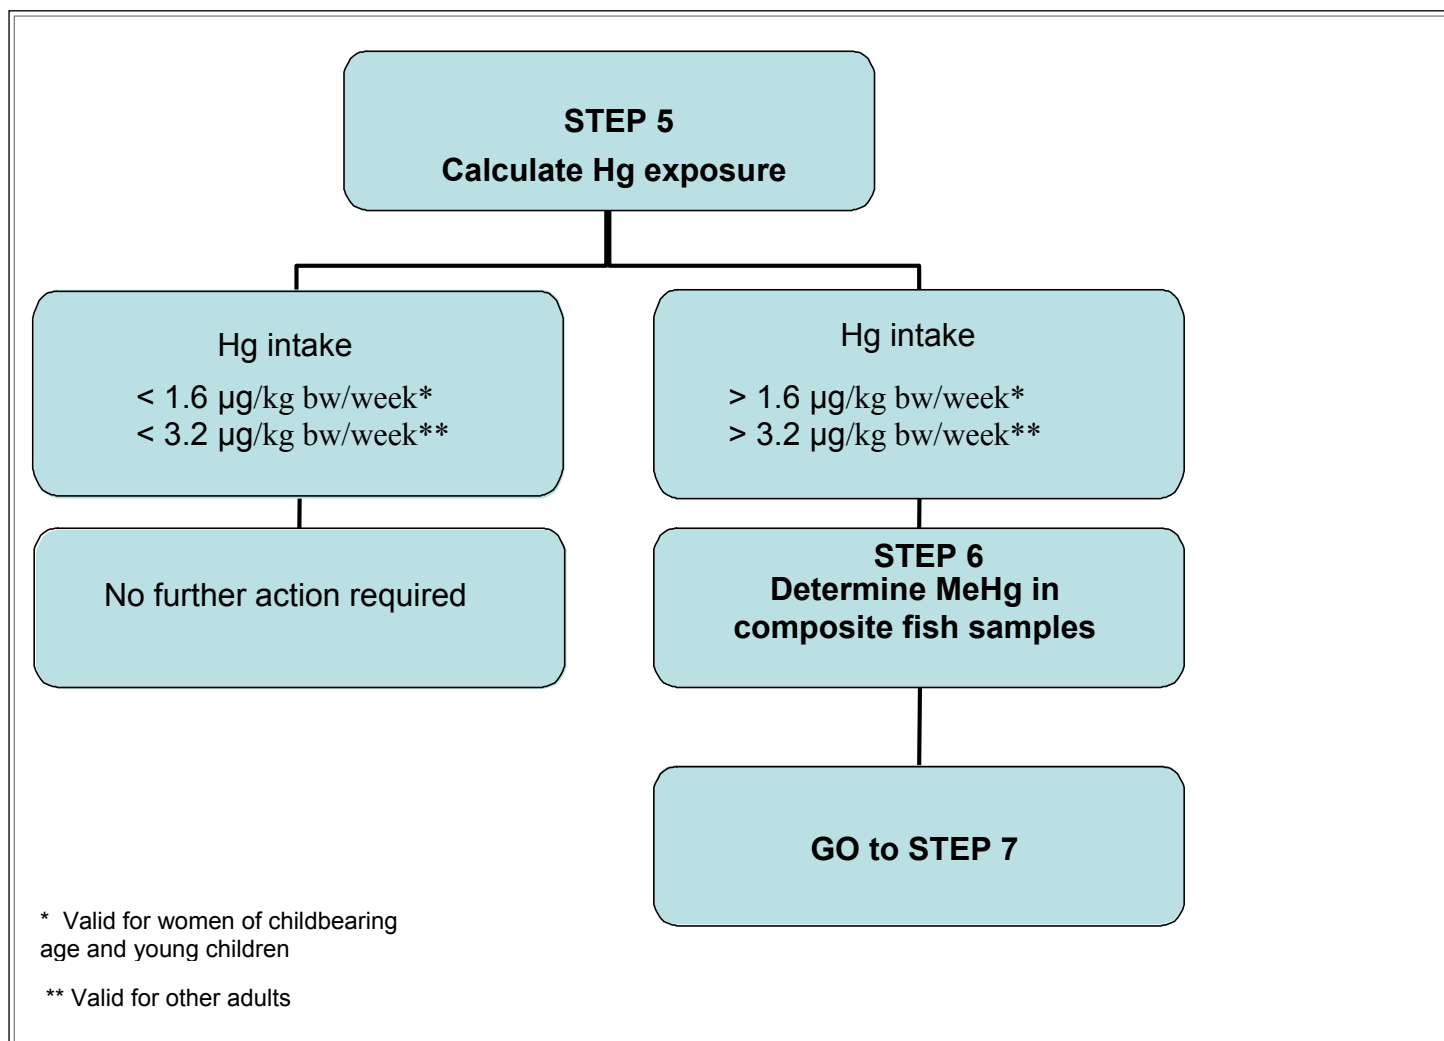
STEP 5
Calculate Hg exposure

Hg intake
< 1.6 μg/kg bw/week*
< 3.2 μg/kg bw/week**

Hg intake
> 1.6 μg/kg bw/week*
> 3.2 μg/kg bw/week**

No further action required

STEP 6
Determine MeHg in composite fish samples

GO to STEP 7

* Valid for women of childbearing age and young children

** Valid for other adults